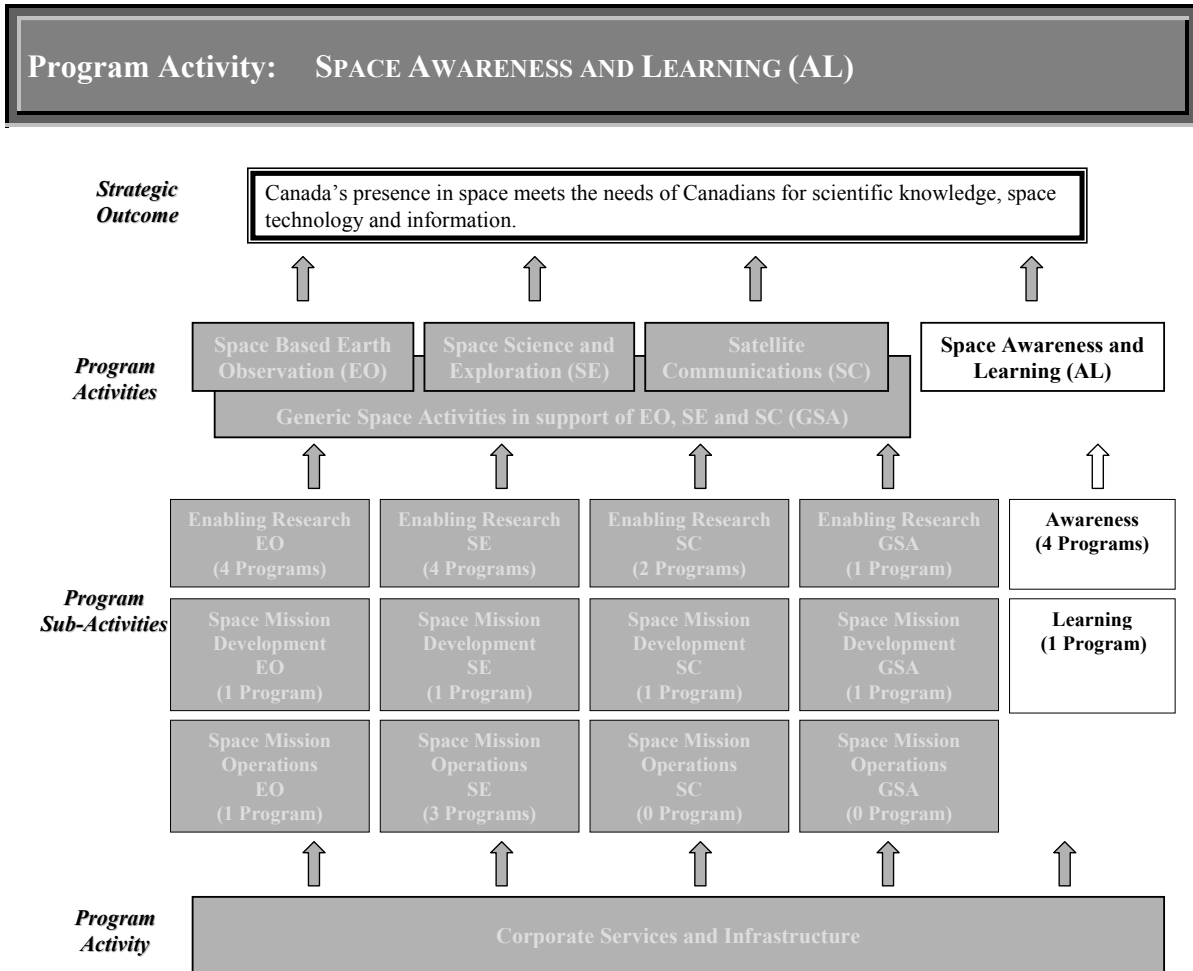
Program Activity: SPACE AWARENESS AND LEARNING (AL)

Strategic Outcome

Canada's presence in space meets the needs of Canadians for scientific knowledge, space technology and information.

Program Activities

Space Based Earth Observation (EO)

Space Science and Exploration (SE)

Satellite Communications (SC)

Generic Space Activities in support of EO, SE and SC (GSA)

Space Awareness and Learning (AL)

Program Sub-Activities

Enabling Research EO (4 Programs)

Enabling Research SE (4 Programs)

Enabling Research SC (2 Programs)

Enabling Research GSA (1 Program)

Awareness (4 Programs)

Space Mission Development EO (1 Program)

Space Mission Development SE (1 Program)

Space Mission Development SC (1 Program)

Space Mission Development GSA (1 Program)

Learning (1 Program)

Space Mission Operations EO (1 Program)

Space Mission Operations SE (3 Programs)

Space Mission Operations SC (0 Program)

Space Mission Operations GSA (0 Program)

Program Activity

Corporate Services and Infrastructure